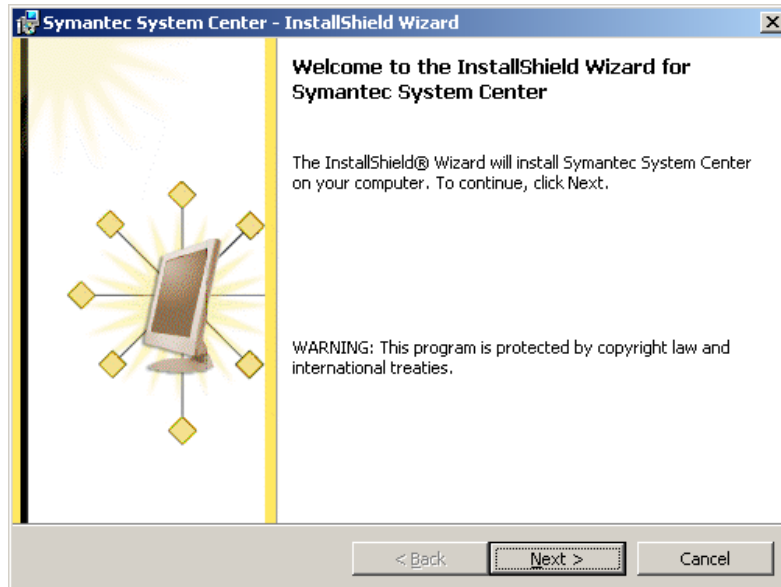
Symantec System Center - InstallShield Wizard

Welcome to the InstallShield Wizard for Symantec System Center

The InstallShield® Wizard will install Symantec System Center on your computer. To continue, click Next.

WARNING: This program is protected by copyright law and international treaties.

< Back

Next >

Cancel